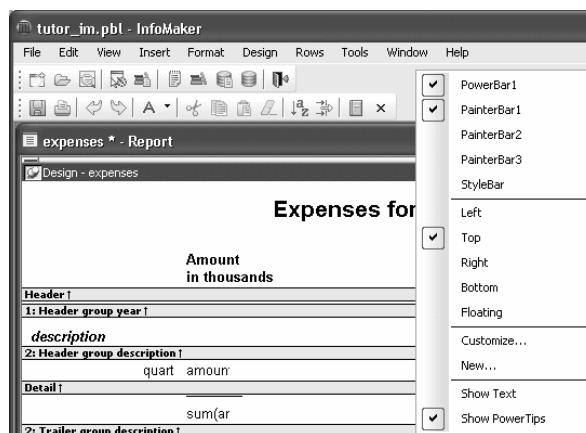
tutor_im.pbl - InfoMaker

File Edit View Insert Format Design Rows Tools Window Help

expenses * - Report

Design - expenses

Expenses for

Amount
in thousands

Header ↑

1: Header group year ↑

description

2: Header group description ↑

quart amoun

Detail ↑

sum(ar

2: Trailer group description ↑

PowerBar1
PainterBar1
PainterBar2
PainterBar3
StyleBar
Left
Top
Right
Bottom
Floating
Customize...
New...
Show Text
Show PowerTips